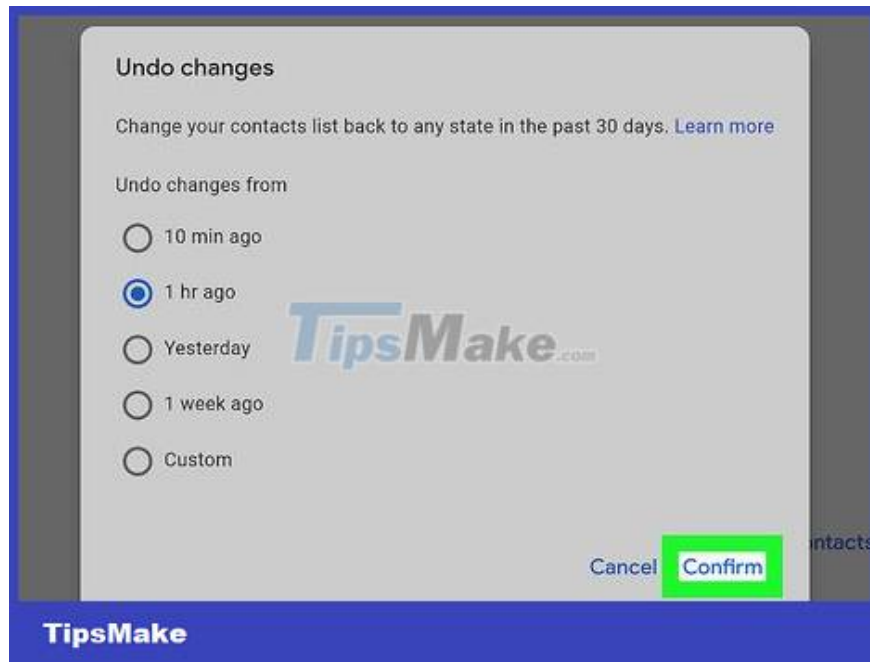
Undo changes

Change your contacts list back to any state in the past 30 days. Learn more

Undo changes from

10 min ago

1 hr ago

Yesterday

1 week ago

Custom

TipsMake.com

ntacts

Cancel Confirm

TipsMake